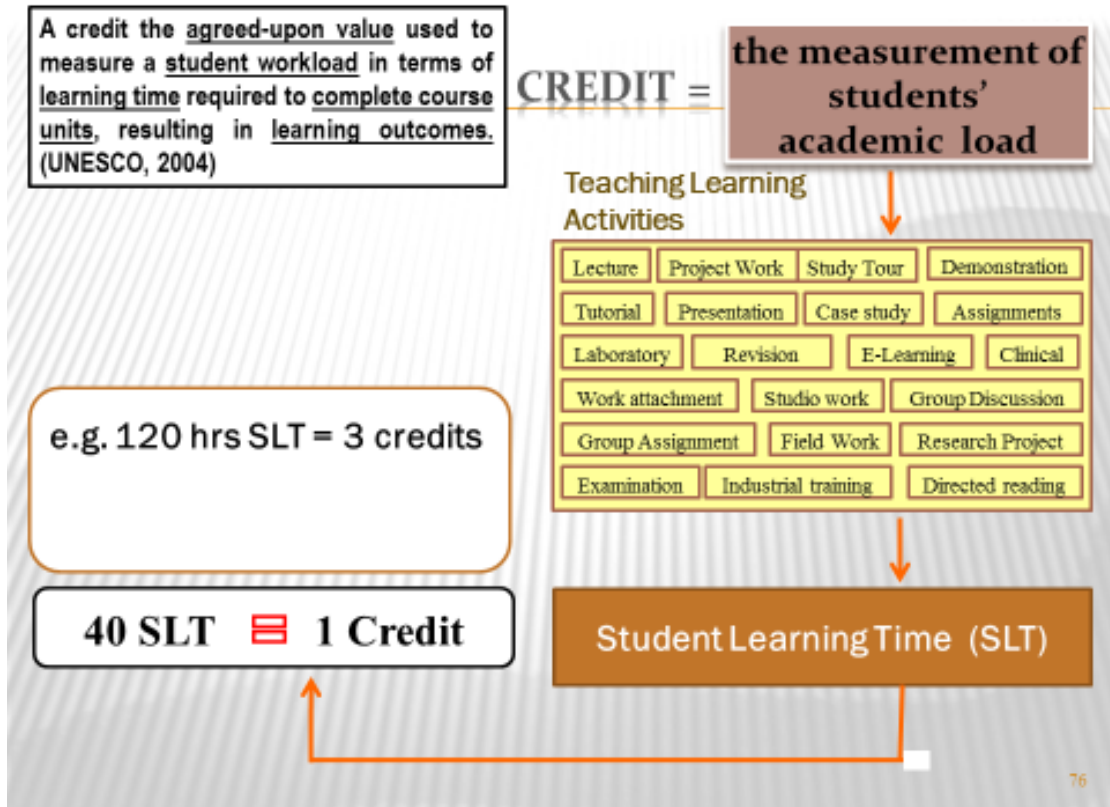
A credit the agreed-upon value used to measure a student workload in terms of learning time required to complete course units, resulting in learning outcomes. (UNESCO, 2004)

CREDIT =

the measurement of students' academic load

Teaching Learning Activities

| Lecture | Project Work | Study Tour | Demonstration |
|---|---|---|---|
| Tutorial | Presentation | Case study | Assignments |
| Laboratory | Revision | E-Learning | Clinical |
| Work attachment | Studio work | Group Discussion | |
| Group Assignment | Field Work | Research Project | |
| Examination | Industrial training | Directed reading | |

e.g. 120 hrs SLT = 3 credits

40 SLT = 1 Credit

Student Learning Time (SLT)

76